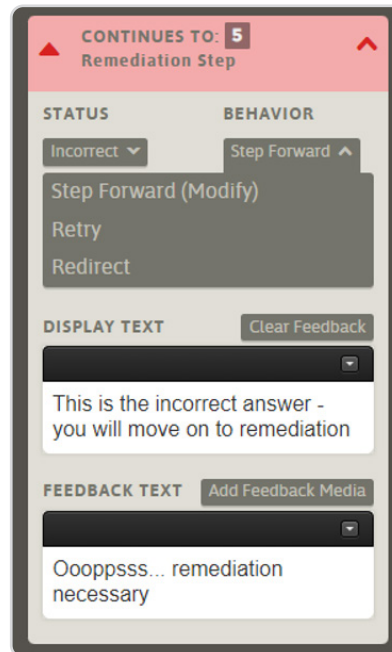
CONTINUES TO: 5
Remediation Step

STATUS

BEHAVIOR

Incorrect

Step Forward

Step Forward (Modify)

Retry

Redirect

DISPLAY TEXT

Clear Feedback

This is the incorrect answer - you will move on to remediation

FEEDBACK TEXT

Add Feedback Media

Ooopssss... remediation necessary